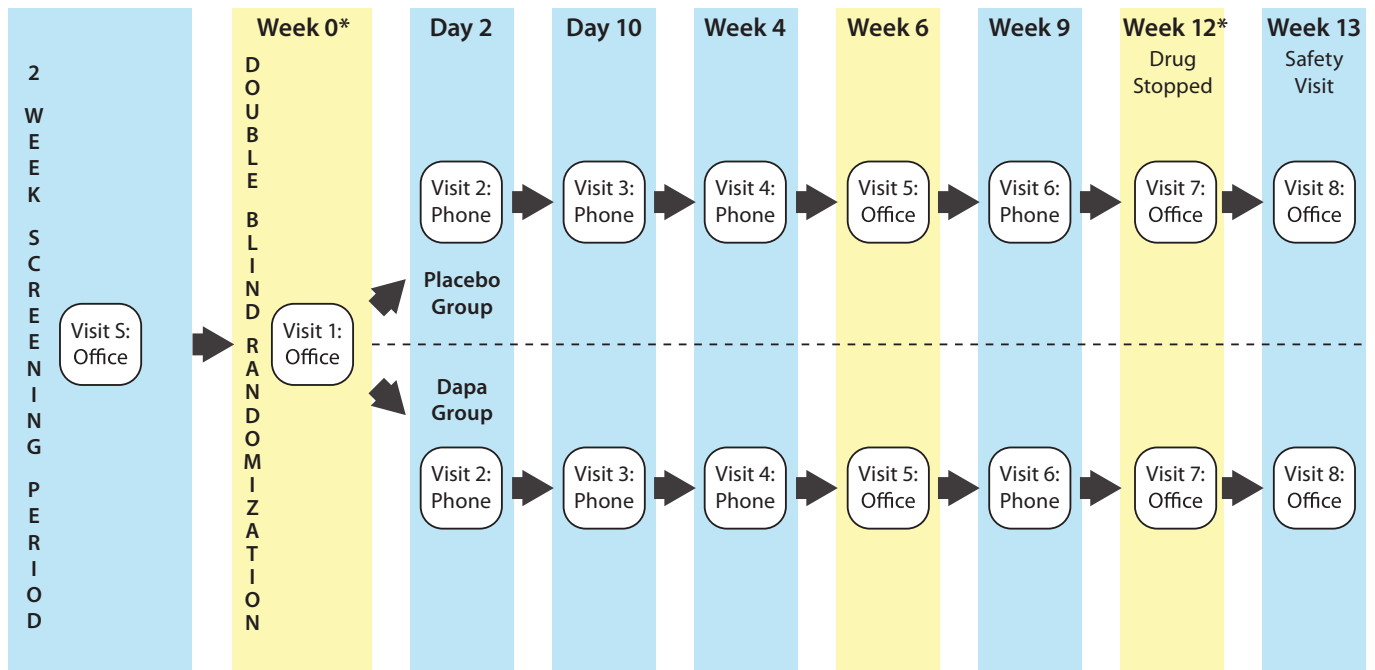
2 WEEK SCREENING PERIOD

Visit S: Office

Week 0*

DOUBLE BLIND RANDOMIZATION

Visit 1: Office

Placebo Group

Dapa Group

Day 2

Day 10

Week 4

Week 6

Week 9

Week 12* Drug Stopped

Week 13 Safety Visit

Visit 2: Phone

Visit 3: Phone

Visit 4: Phone

Visit 5: Office

Visit 6: Phone

Visit 7: Office

Visit 8: Office

Visit 2: Phone

Visit 3: Phone

Visit 4: Phone

Visit 5: Office

Visit 6: Phone

Visit 7: Office

Visit 8: Office